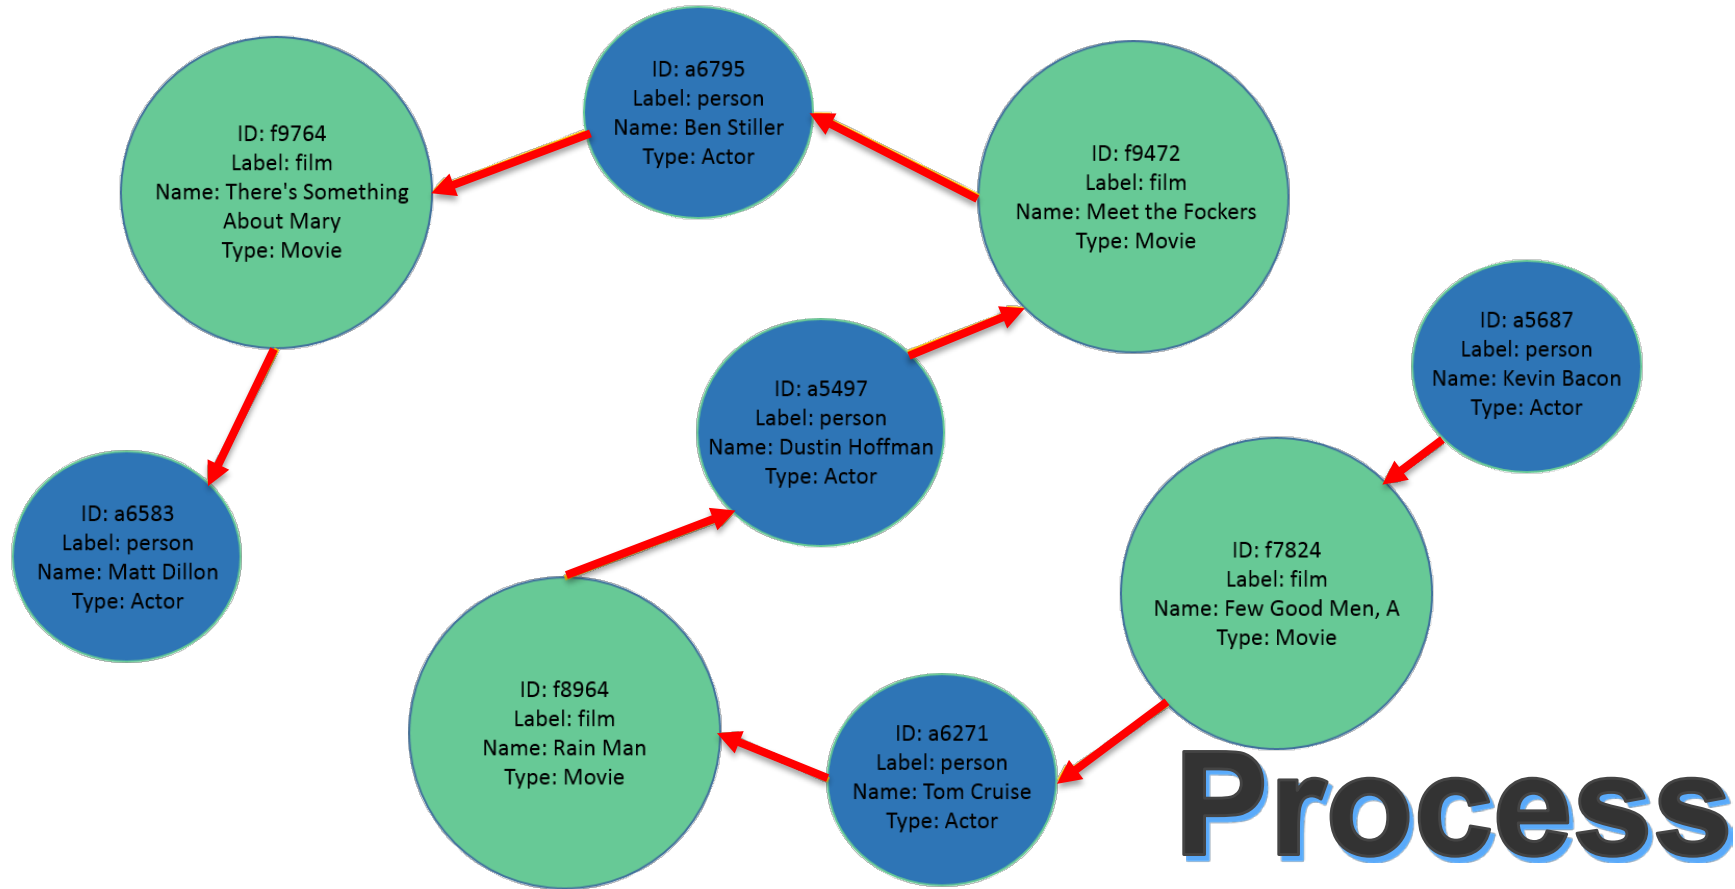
ID: f9764
Label: film
Name: There's Something About Mary
Type: Movie

ID: a6795
Label: person
Name: Ben Stiller
Type: Actor

ID: f9472
Label: film
Name: Meet the Fockers
Type: Movie

ID: a5687
Label: person
Name: Kevin Bacon
Type: Actor

ID: a5497
Label: person
Name: Dustin Hoffman
Type: Actor

ID: a6583
Label: person
Name: Matt Dillon
Type: Actor

ID: f7824
Label: film
Name: Few Good Men, A
Type: Movie

ID: f8964
Label: film
Name: Rain Man
Type: Movie

ID: a6271
Label: person
Name: Tom Cruise
Type: Actor

Process